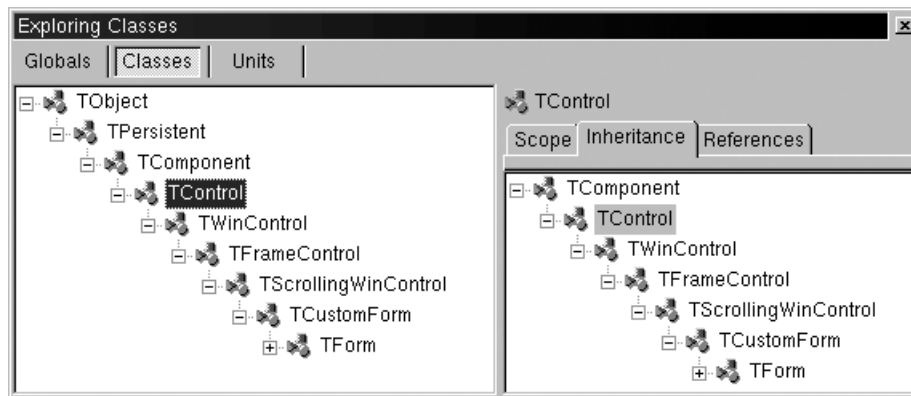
Exploring Classes

Globals Classes Units

TObject
TPersistent
TComponent
TControl
TWinControl
TFrameControl
TScrollingWinControl
TCustomForm
TForm

TControl

Scope Inheritance References

TComponent
TControl
TWinControl
TFrameControl
TScrollingWinControl
TCustomForm
TForm